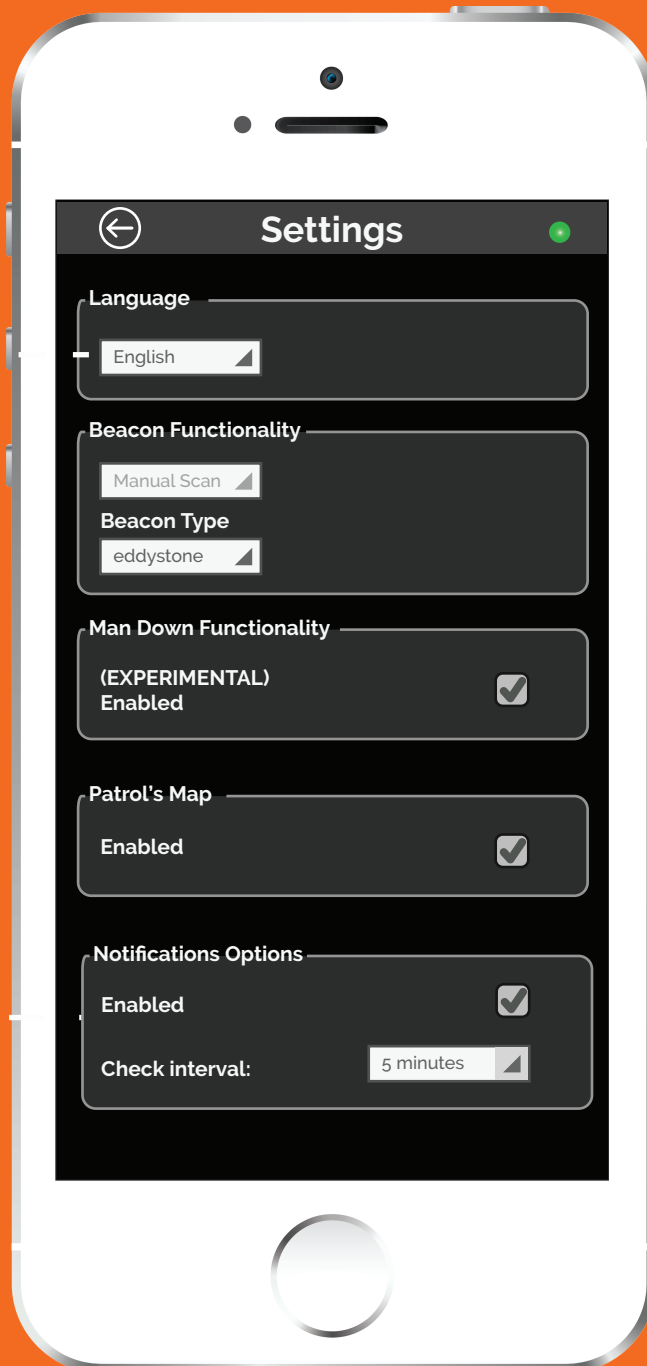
Settings

Language

English

Beacon Functionality

Manual Scan

Beacon Type

eddystone

Man Down Functionality

(EXPERIMENTAL)
Enabled

Patrol's Map

Enabled

Notifications Options

Enabled

Check interval:

5 minutes